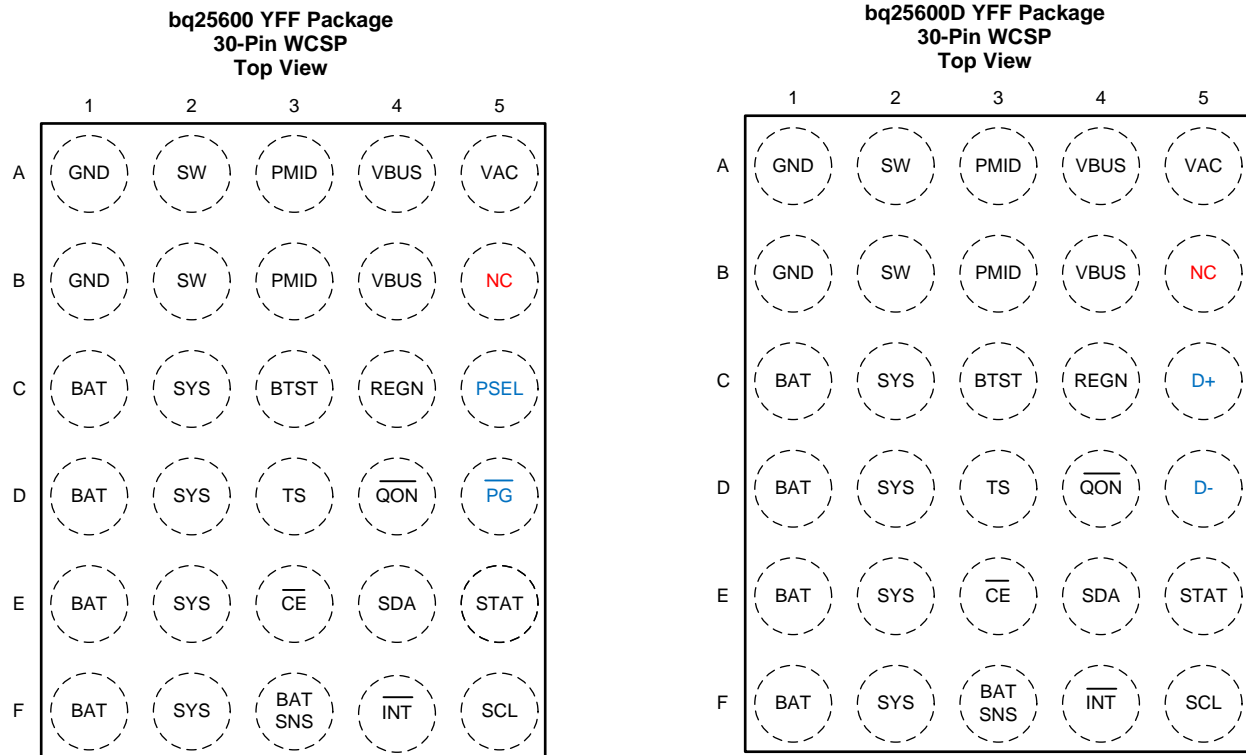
bq25600 YFF Package
30-Pin WCSP
Top View

| | 1 | 2 | 3 | 4 | 5 |
|---|---|---|---|---|---|
| A | GND | SW | PMID | VBUS | VAC |
| B | GND | SW | PMID | VBUS | NC |
| C | BAT | SYS | BTST | REGN | PSEL |
| D | BAT | SYS | TS | $\overline{QON}$ | $\overline{PG}$ |
| E | BAT | SYS | $\overline{CE}$ | SDA | STAT |
| F | BAT | SYS | BAT SNS | $\overline{INT}$ | SCL |

bq25600D YFF Package
30-Pin WCSP
Top View

| | 1 | 2 | 3 | 4 | 5 |
|---|---|---|---|---|---|
| A | GND | SW | PMID | VBUS | VAC |
| B | GND | SW | PMID | VBUS | NC |
| C | BAT | SYS | BTST | REGN | D+ |
| D | BAT | SYS | TS | $\overline{QON}$ | D- |
| E | BAT | SYS | $\overline{CE}$ | SDA | STAT |
| F | BAT | SYS | BAT SNS | $\overline{INT}$ | SCL |